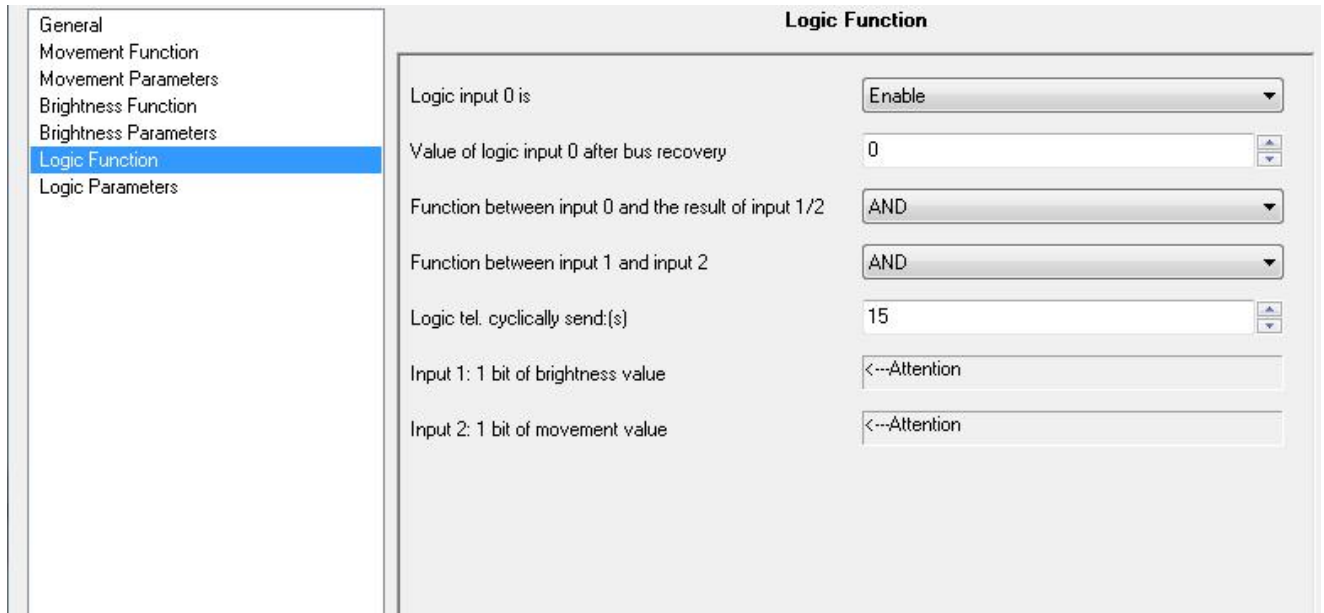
General
Movement Function
Movement Parameters
Brightness Function
Brightness Parameters
Logic Function
Logic Parameters

Logic Function

| | |
|---|---|
| Logic input 0 is | Enable |
| Value of logic input 0 after bus recovery | 0 |
| Function between input 0 and the result of input 1/2 | AND |
| Function between input 1 and input 2 | AND |
| Logic tel. cyclically send:(s) | 15 |
| Input 1: 1 bit of brightness value | <---Attention |
| Input 2: 1 bit of movement value | <---Attention |